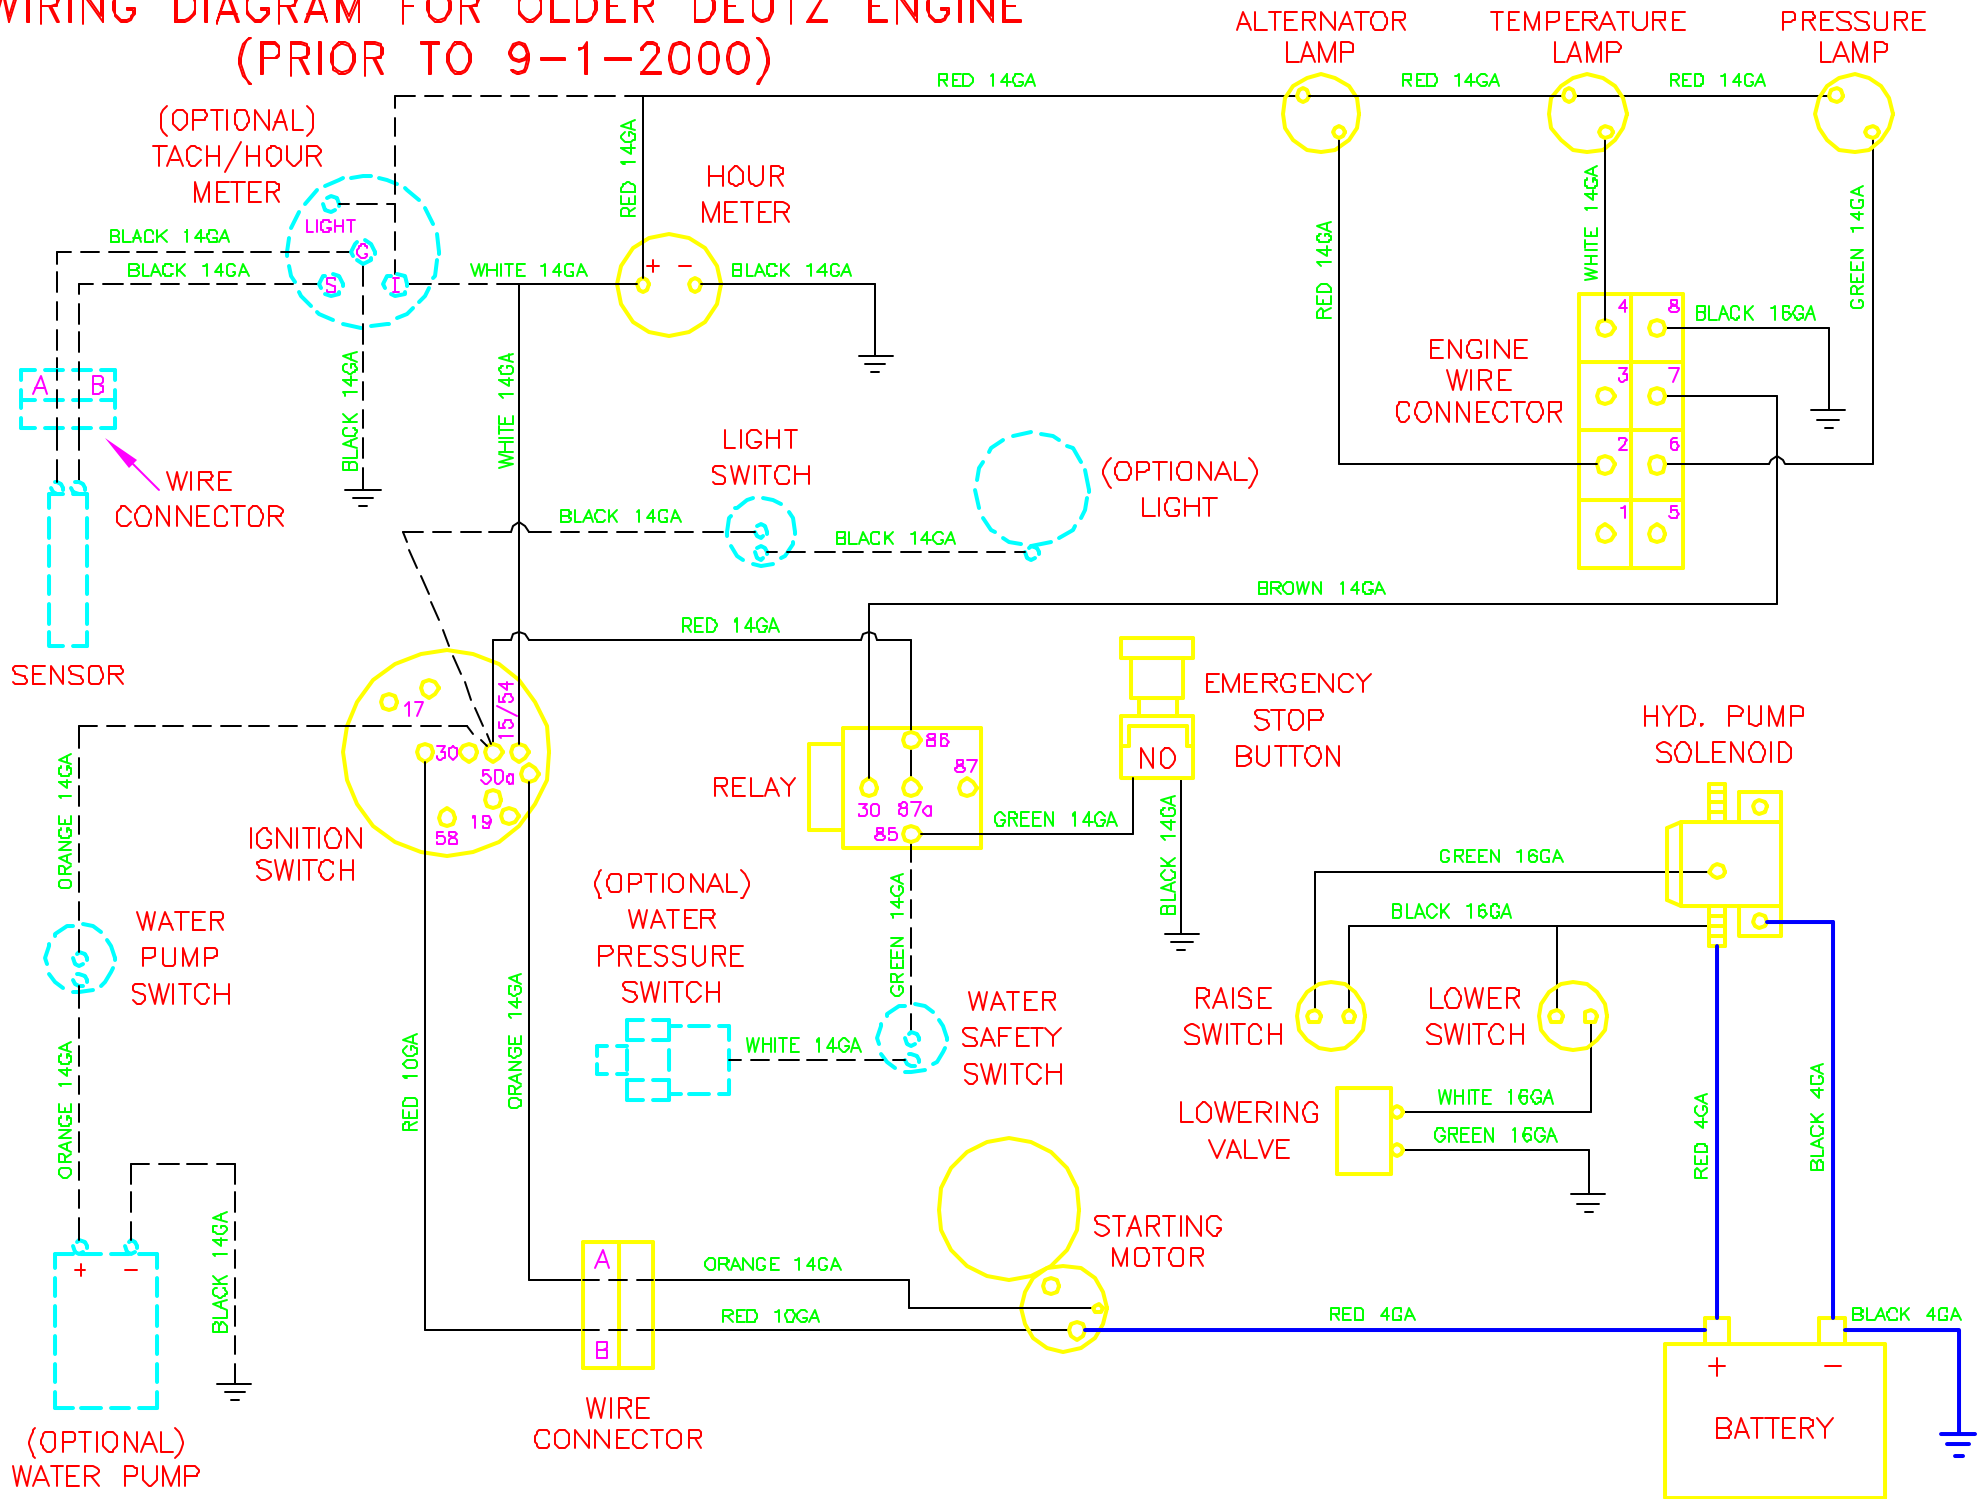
WIRING DIAGRAM FOR OLDER DEUTZ ENGINE
(PRIOR TO 9-1-2000)

ALTERNATOR LAMP
TEMPERATURE LAMP
PRESSURE LAMP

RED 14GA
RED 14GA
RED 14GA

(OPTIONAL) TACH/HOUR METER
LIGHT
C
S
I
BLACK 14GA
BLACK 14GA
WHITE 14GA
RED 14GA
HOUR METER
+ −
BLACK 14GA
RED 14GA
WHITE 14GA
GREEN 14GA
4 8
3 7
2 6
1 5
BLACK 16GA
ENGINE WIRE CONNECTOR

A B
WIRE CONNECTOR
BLACK 14GA
WHITE 14GA
LIGHT SWITCH
(OPTIONAL) LIGHT
BLACK 14GA
BLACK 14GA
SENSOR
BROWN 14GA
RED 14GA
17
30
15/54
50a
58
19
IGNITION SWITCH
RELAY
86
87
30
87a
85
EMERGENCY STOP BUTTON
NO
GREEN 14GA
BLACK 14GA
HYD. PUMP SOLENOID
ORANGE 14GA
WATER PUMP SWITCH
(OPTIONAL) WATER PRESSURE SWITCH
GREEN 14GA
WHITE 14GA
WATER SAFETY SWITCH
GREEN 16GA
BLACK 16GA
RAISE SWITCH
LOWER SWITCH
LOWERING VALVE
WHITE 16GA
GREEN 16GA
RED 10GA
ORANGE 14GA
ORANGE 14GA
BLACK 14GA
+ −
RED 4GA
BLACK 4GA
STARTING MOTOR
A
B
ORANGE 14GA
RED 10GA
RED 4GA
BLACK 4GA
+ −
BATTERY
WIRE CONNECTOR
(OPTIONAL) WATER PUMP